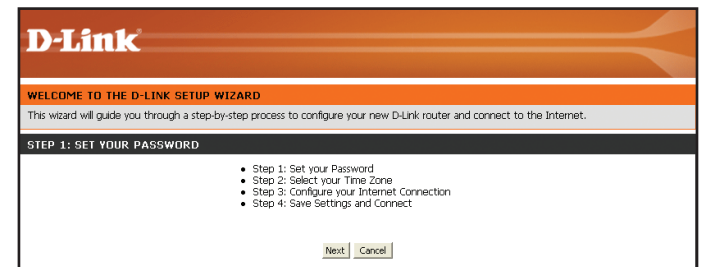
D-Link

WELCOME TO THE D-LINK SETUP WIZARD

This wizard will guide you through a step-by-step process to configure your new D-Link router and connect to the Internet.

STEP 1: SET YOUR PASSWORD

- Step 1: Set your Password
- Step 2: Select your Time Zone
- Step 3: Configure your Internet Connection
- Step 4: Save Settings and Connect

Next Cancel